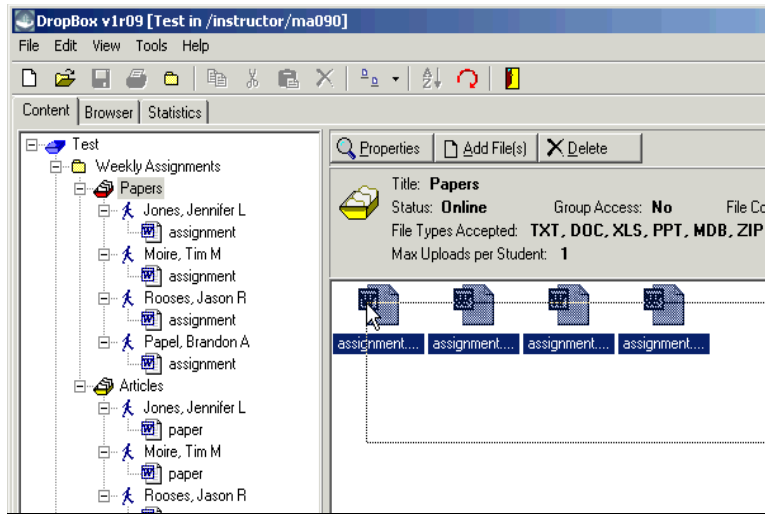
DropBox v1r09 [Test in /instructor/ma090]

File Edit View Tools Help

Content | Browser | Statistics

Test
Weekly Assignments
Papers
Jones, Jennifer L
assignment
Moire, Tim M
assignment
Rooses, Jason R
assignment
Papel, Brandon A
assignment
Articles
Jones, Jennifer L
paper
Moire, Tim M
paper
Rooses, Jason R

Properties | Add File(s) | Delete

Title: Papers
Status: Online Group Access: No File Co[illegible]
File Types Accepted: TXT, DOC, XLS, PPT, MDB, ZIP
Max Uploads per Student: 1

assignment.... assignment.... assignment.... assignment....